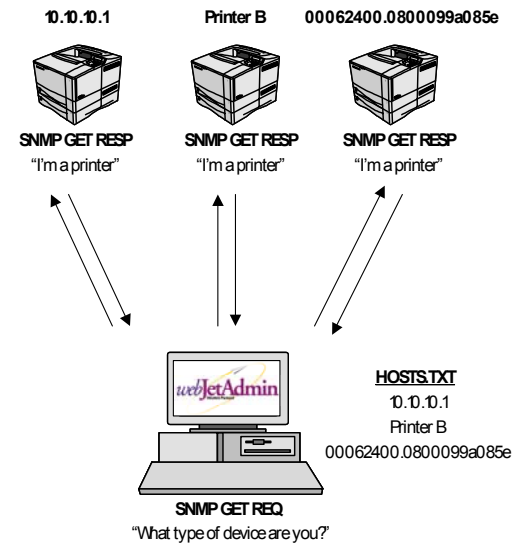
10.10.10.1

Printer B

00062400.0800099a085e

SNMP GET RESP
"I'm a printer"

SNMP GET RESP
"I'm a printer"

SNMP GET RESP
"I'm a printer"

webJetAdmin

HOSTS.TXT
10.10.10.1
Printer B
00062400.0800099a085e

SNMP GET REQ
"What type of device are you?"